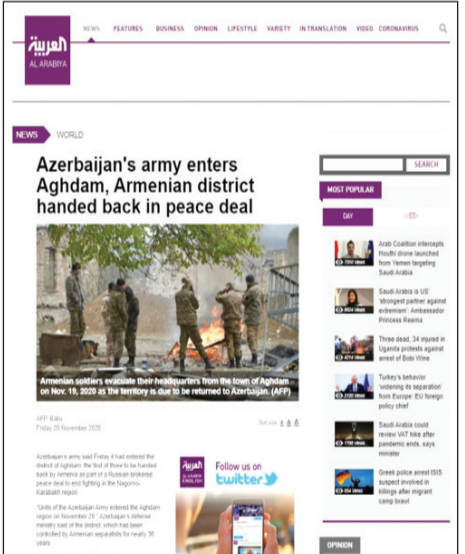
العربية
AL ARABIYA

NEWS FEATURES BUSINESS OPINION LIFESTYLE VARIETY IN TRANSLATION VIDEO CORONAVIRUS

NEWS WORLD

Azerbaijan's army enters Aghdam, Armenian district handed back in peace deal

Armenian soldiers evacuate their headquarters from the town of Aghdam on Nov. 19, 2020 as the territory is due to be returned to Azerbaijan. (AFP)

AFP Baku
Friday 20 November 2020

Text size A A A

Azerbaijan's army said Friday it had entered the district of Aghdam, the first of three to be handed back by Armenia as part of a Russian-brokered peace deal to end fighting in the Nagorno-Karabakh region.

"Units of the Azerbaijan Army entered the Aghdam region on November 20," Azerbaijan's defense ministry said of the district, which had been controlled by Armenian separatists for nearly 30 years.

العربية AL ARABIYA ENGLISH
Follow us on twitter

SEARCH

MOST POPULAR

DAY

Arab Coalition intercepts Houthi drone launched from Yemen targeting Saudi Arabia

Saudi Arabia is US' 'strongest partner against extremism': Ambassador Princess Reema

Three dead, 34 injured in Uganda protests against arrest of Bobi Wine

Turkey's behavior 'widening its separation' from Europe: EU foreign policy chief

Saudi Arabia could review VAT hike after pandemic ends, says minister

Greek police arrest ISIS suspect involved in killings after migrant camp brawl

OPINION